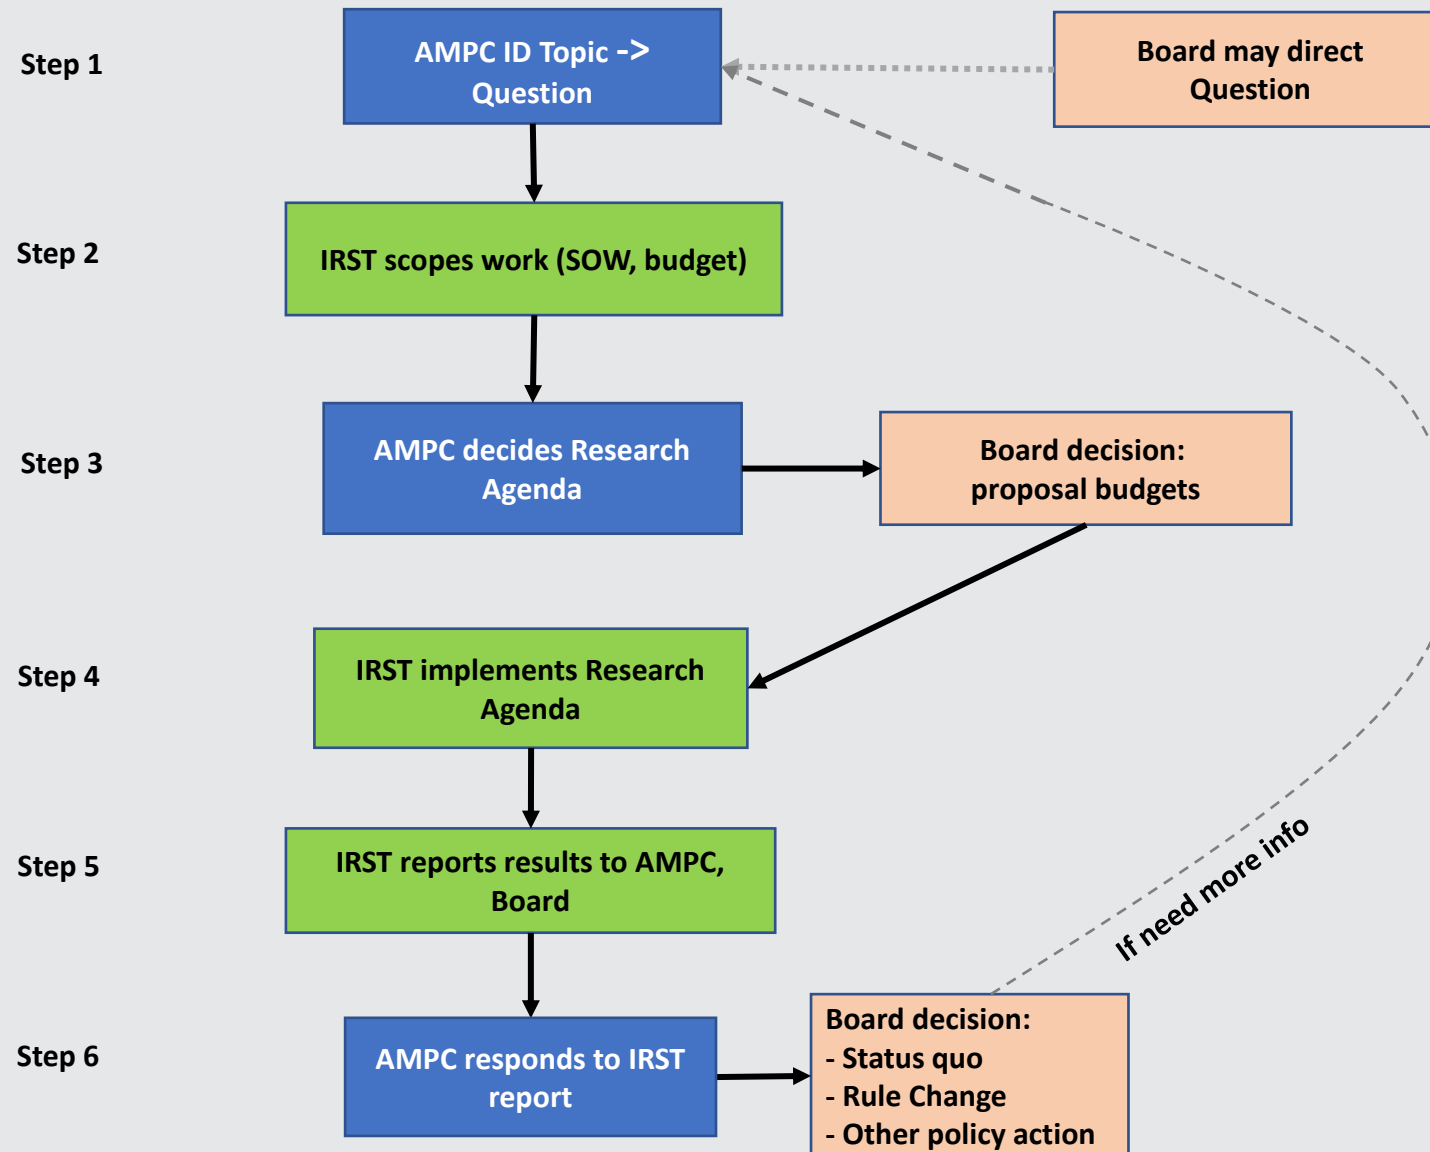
Step 1

AMPC ID Topic -> Question

Board may direct Question

Step 2

IRST scopes work (SOW, budget)

Step 3

AMPC decides Research Agenda

Board decision: proposal budgets

Step 4

IRST implements Research Agenda

Step 5

IRST reports results to AMPC, Board

If need more info

Step 6

AMPC responds to IRST report

Board decision:
- Status quo
- Rule Change
- Other policy action